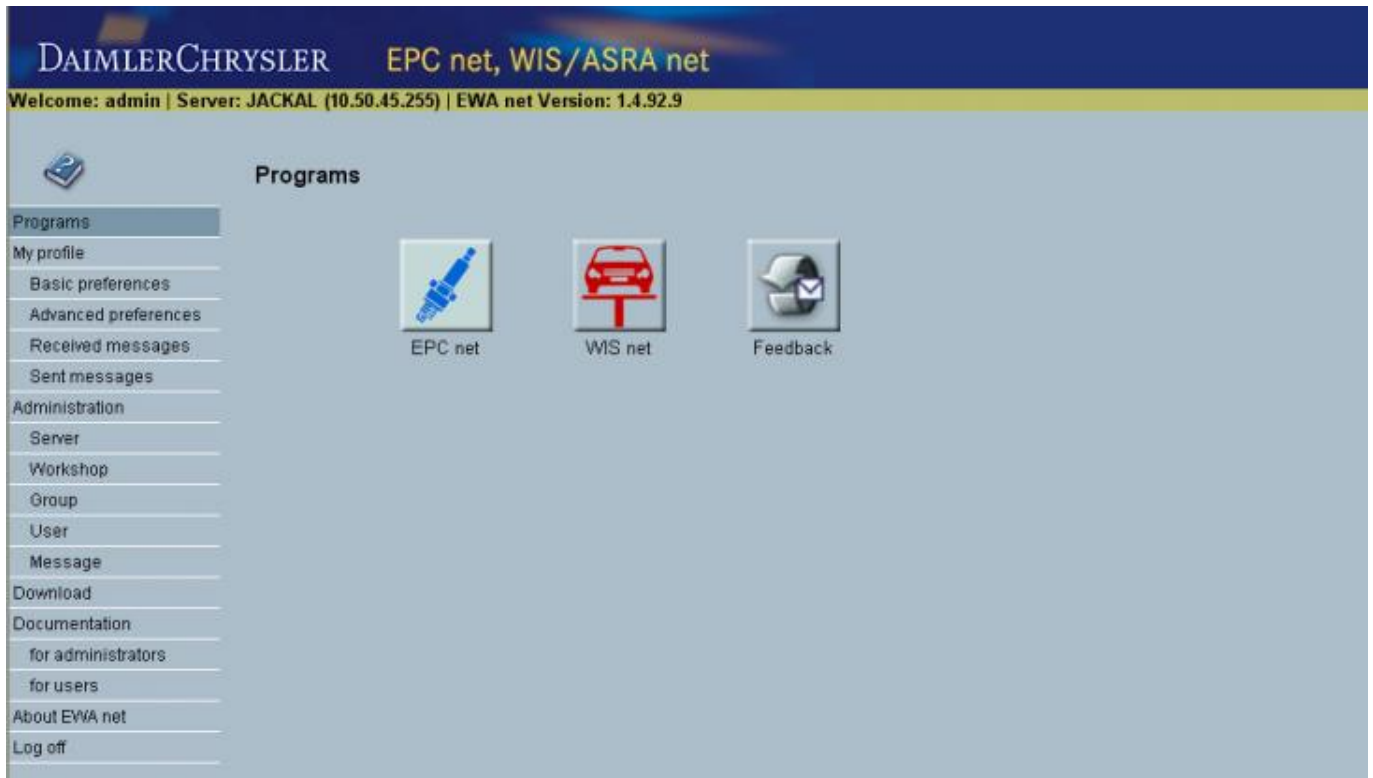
DAIMLERCHRYSLER EPC net, WIS/ASRA net

Welcome: admin | Server: JACKAL (10.50.45.255) | EWA net Version: 1.4.92.9

Programs
My profile
Basic preferences
Advanced preferences
Received messages
Sent messages
Administration
Server
Workshop
Group
User
Message
Download
Documentation
for administrators
for users
About EWA net
Log off

Programs

EPC net
WIS net
Feedback